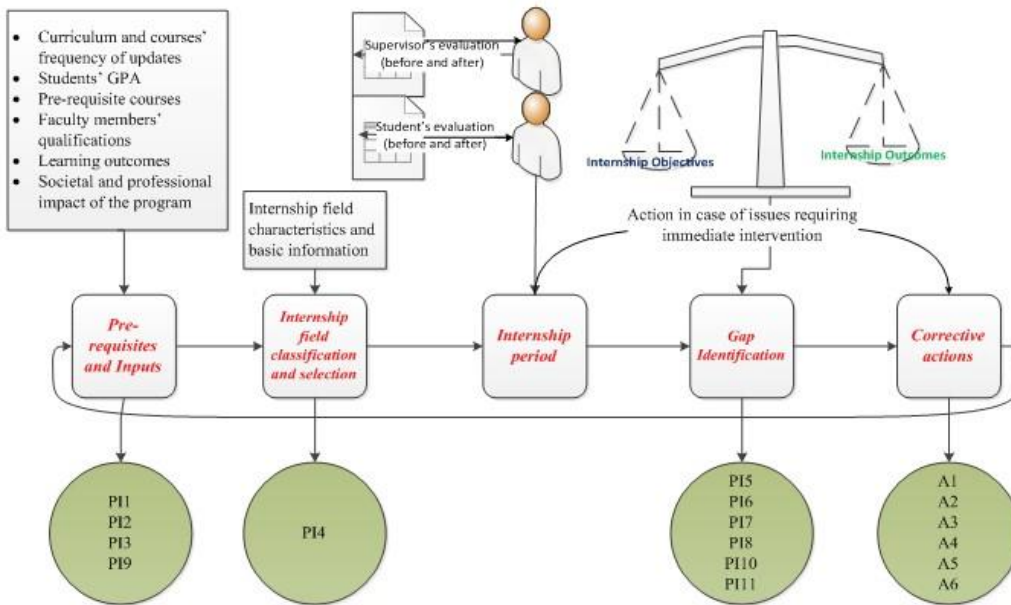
• Curriculum and courses' frequency of updates
• Students' GPA
• Pre-requisite courses
• Faculty members' qualifications
• Learning outcomes
• Societal and professional impact of the program

Supervisor's evaluation (before and after)

Student's evaluation (before and after)

Internship Objectives

Internship Outcomes

Internship field characteristics and basic information

Action in case of issues requiring immediate intervention

Pre-requisites and Inputs

Internship field classification and selection

Internship period

Gap Identification

Corrective actions

PI1
PI2
PI3
PI9

PI4

PI5
PI6
PI7
PI8
PI10
PI11

A1
A2
A3
A4
A5
A6